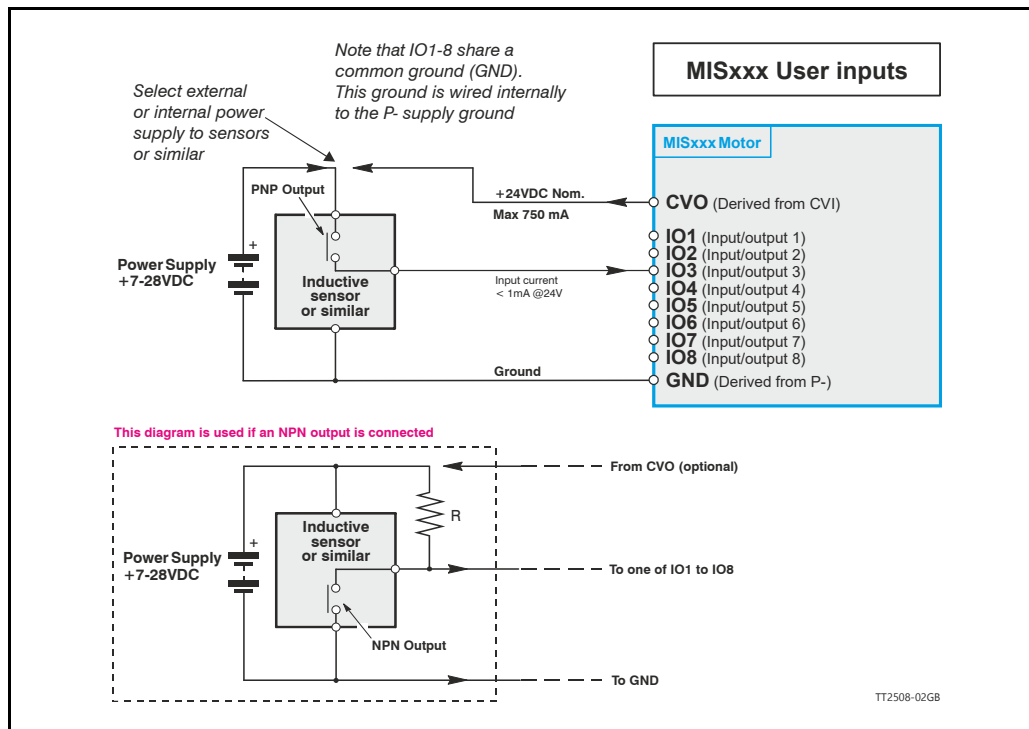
Note that IO1-8 share a common ground (GND). This ground is wired internally to the P- supply ground

MISxxx User inputs

Select external or internal power supply to sensors or similar

MISxxx Motor

PNP Output

+24VDC Nom.

Max 750 mA

CVO (Derived from CVI)

IO1 (Input/output 1)
IO2 (Input/output 2)
IO3 (Input/output 3)
IO4 (Input/output 4)
IO5 (Input/output 5)
IO6 (Input/output 6)
IO7 (Input/output 7)
IO8 (Input/output 8)

Power Supply +7-28VDC

+

Inductive sensor or similar

Input current < 1mA @24V

Ground

GND (Derived from P-)

This diagram is used if an NPN output is connected

From CVO (optional)

Inductive sensor or similar

R

Power Supply +7-28VDC

+

To one of IO1 to IO8

NPN Output

To GND

TT2508-02GB